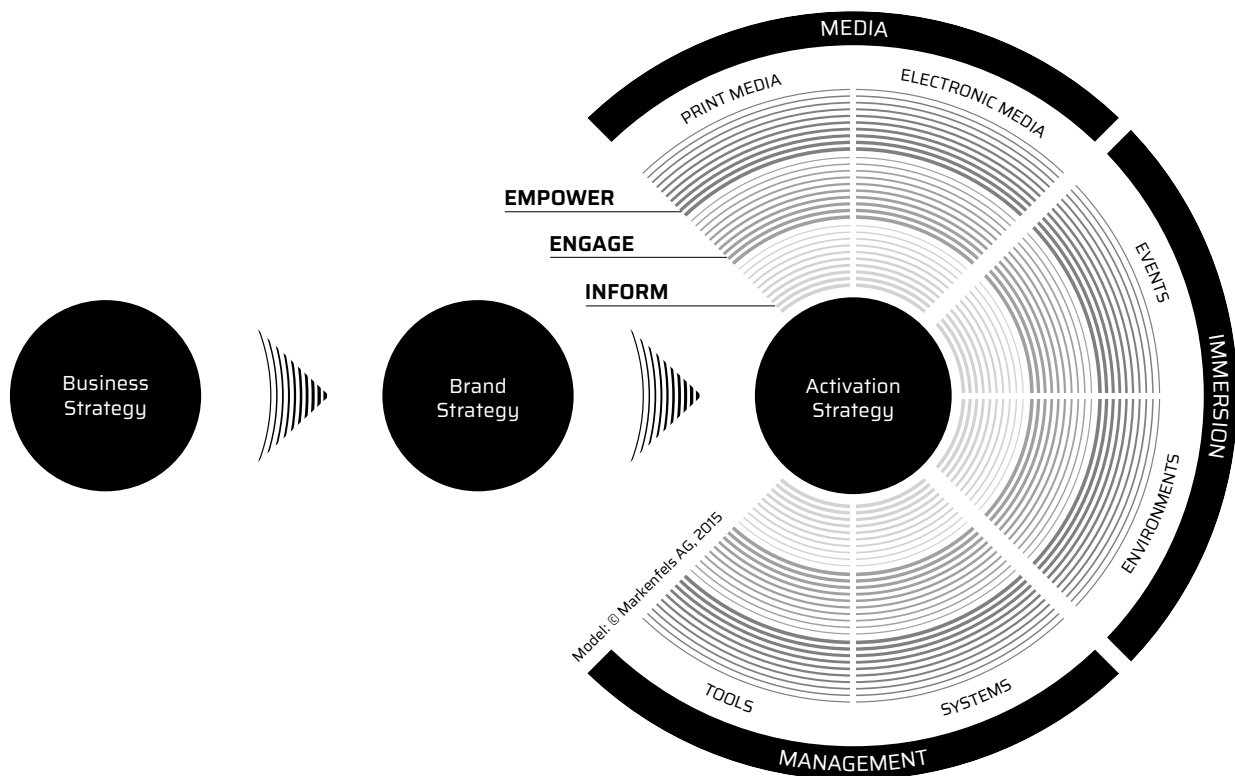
MEDIA

PRINT MEDIA

ELECTRONIC MEDIA

EMPOWER

ENGAGE

INFORM

Business Strategy

Brand Strategy

Activation Strategy

EVENTS

IMMERSION

ENVIRONMENTS

Model: © Markenfels AG, 2015

TOOLS

SYSTEMS

MANAGEMENT